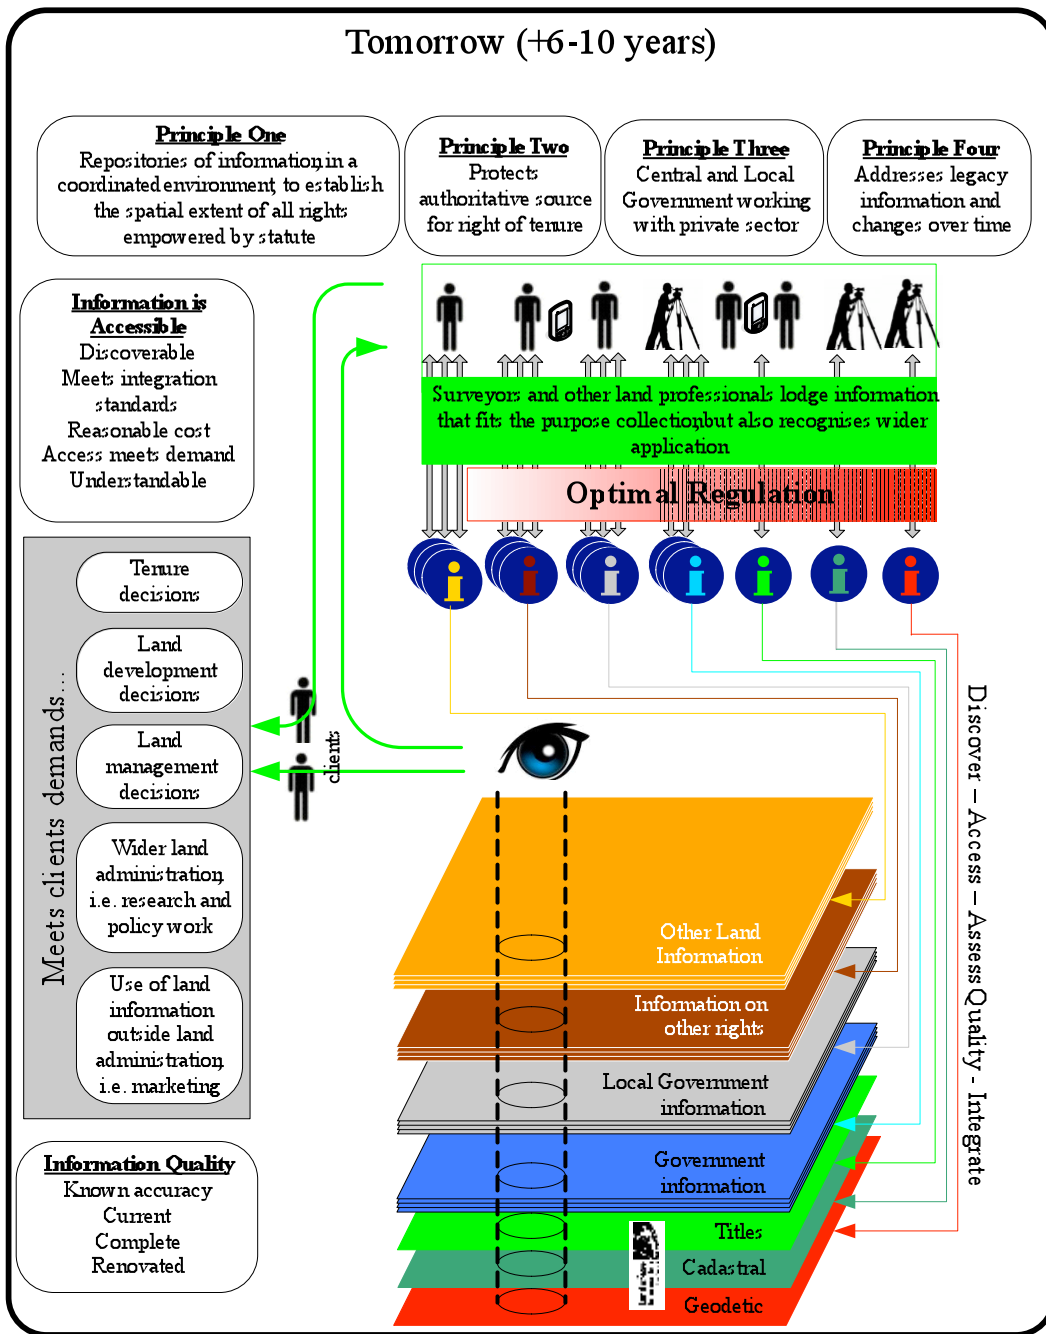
Tomorrow (+6-10 years)

Principle One
Repositories of information in a coordinated environment to establish the spatial extent of all rights empowered by statute

Principle Two
Protects authoritative source for right of tenure

Principle Three
Central and Local Government working with private sector

Principle Four
Addresses legacy information and changes over time

Information is Accessible
Discoverable
Meets integration standards
Reasonable cost
Access meets demand
Understandable

Surveyors and other land professionals lodge information that fits the purpose collection but also recognises wider application

Optimal Regulation

Meets clients demands...

Tenure decisions

Land development decisions

Land management decisions

Wider land administration i.e. research and policy work

Use of land information outside land administration i.e. marketing

clients

Discover – Access – Assess Quality - Integrate

Other Land Information

Information on other rights

Local Government information

Government information

Titles

Cadastral

Geodetic

Information Quality
Known accuracy
Current
Complete
Renovated